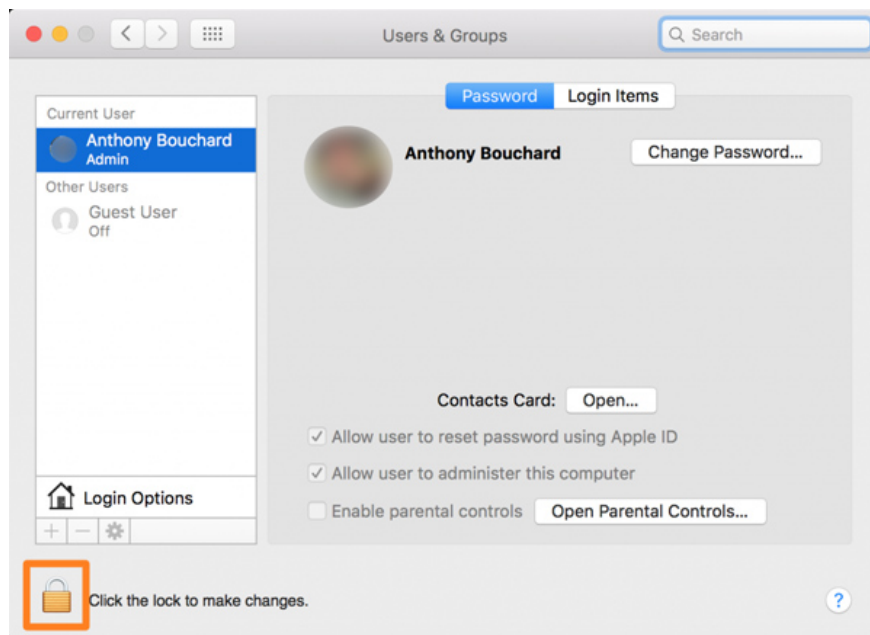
Users & Groups

Search

Current User

Anthony Bouchard
Admin

Other Users

Guest User
Off

Login Options

+ −

Password Login Items

Anthony Bouchard

Change Password...

Contacts Card: Open...

✓ Allow user to reset password using Apple ID

✓ Allow user to administer this computer

Enable parental controls Open Parental Controls...

Click the lock to make changes.

?